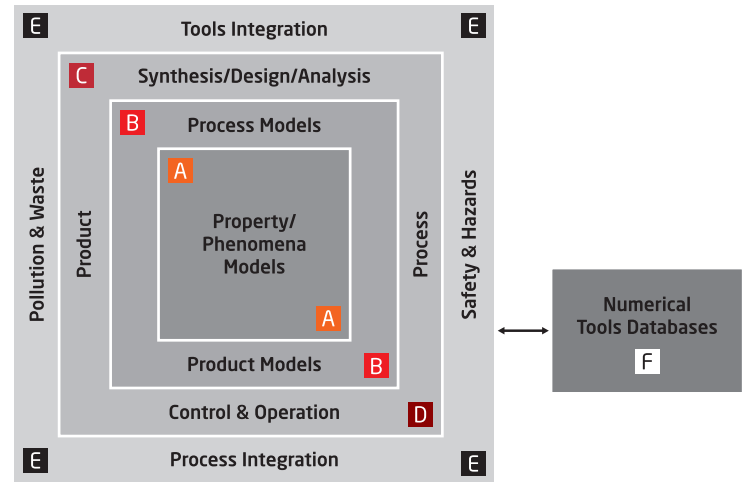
E Tools Integration E

C Synthesis/Design/Analysis

B Process Models

A

Property/
Phenomena
Models

A

Product Models B

Control & Operation D

E Process Integration E

Pollution & Waste

Product

Process

Safety & Hazards

Numerical
Tools Databases
F